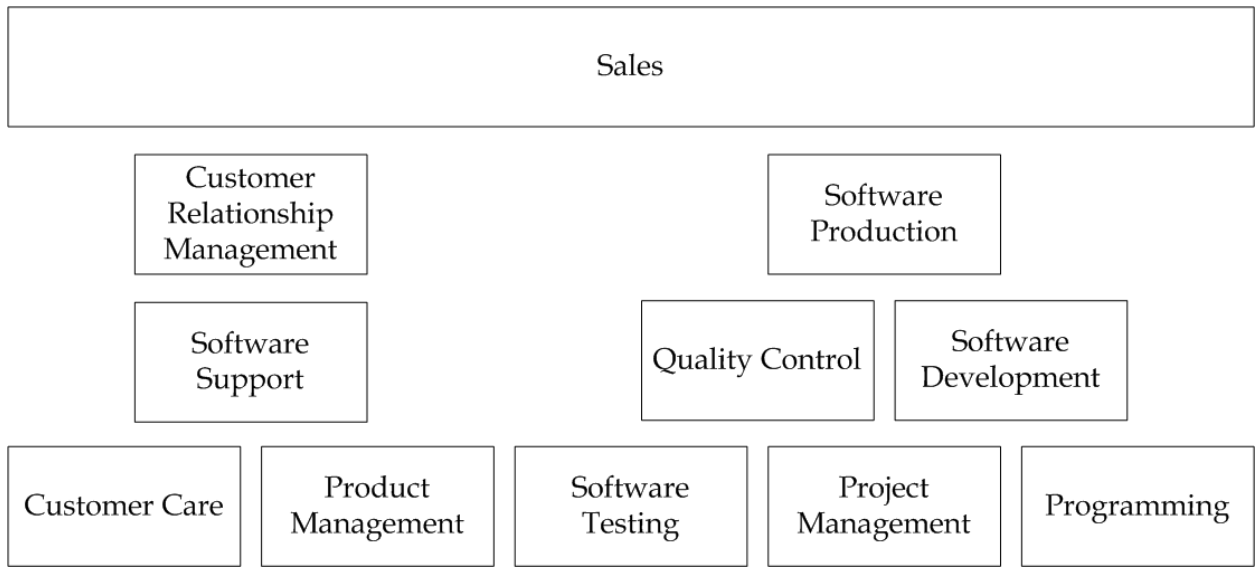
Sales

Customer Relationship Management

Software Production

Software Support

Quality Control

Software Development

Customer Care

Product Management

Software Testing

Project Management

Programming